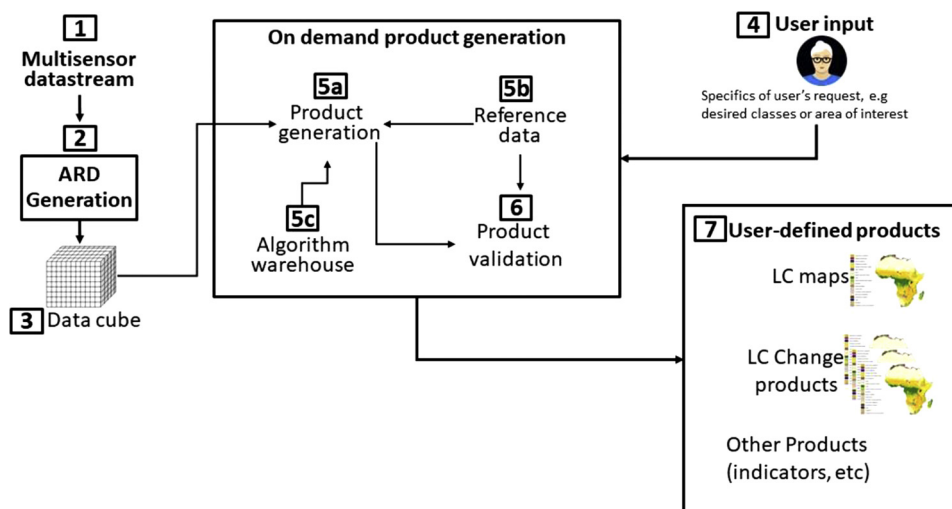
1
Multisensor datastream

2
ARD Generation

3 Data cube

On demand product generation

5a
Product generation

5b
Reference data

5c
Algorithm warehouse

6
Product validation

4 User input

Specifics of user's request, e.g desired classes or area of interest

7 User-defined products

LC maps

LC Change products

Other Products (indicators, etc)